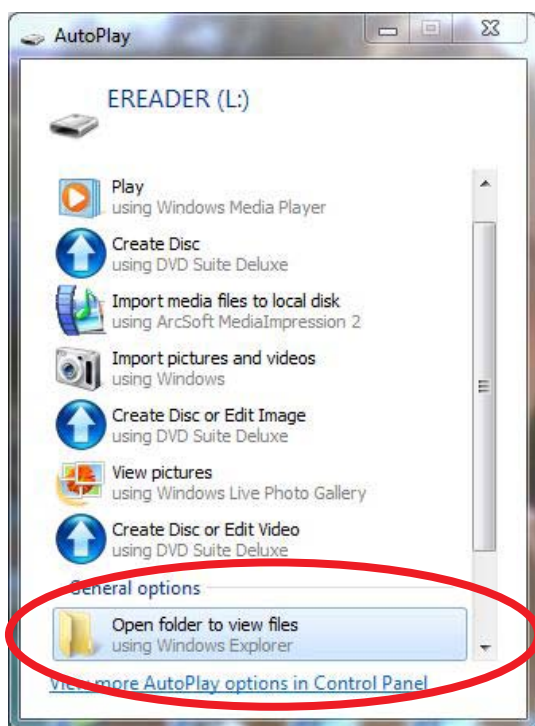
AutoPlay

EREADER (L:)

Play
using Windows Media Player

Create Disc
using DVD Suite Deluxe

Import media files to local disk
using ArcSoft MediaImpression 2

Import pictures and videos
using Windows

Create Disc or Edit Image
using DVD Suite Deluxe

View pictures
using Windows Live Photo Gallery

Create Disc or Edit Video
using DVD Suite Deluxe

General options

Open folder to view files
using Windows Explorer

View more AutoPlay options in Control Panel